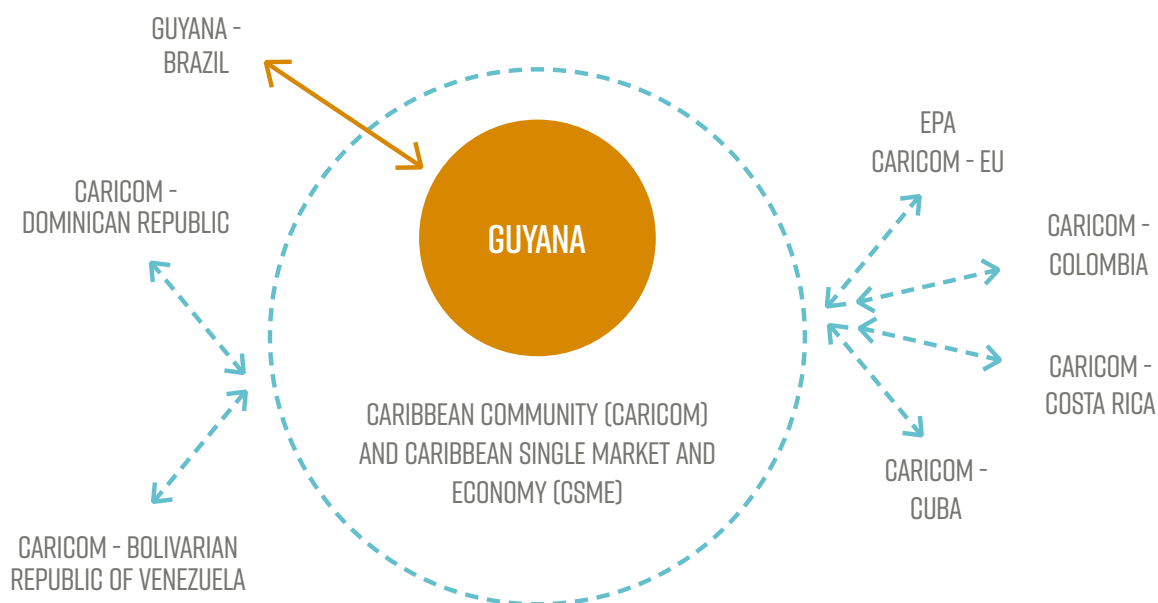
GUYANA - BRAZIL

CARICOM - DOMINICAN REPUBLIC

CARICOM - BOLIVARIAN REPUBLIC OF VENEZUELA

GUYANA

CARIBBEAN COMMUNITY (CARICOM) AND CARIBBEAN SINGLE MARKET AND ECONOMY (CSME)

EPA CARICOM - EU

CARICOM - COLOMBIA

CARICOM - COSTA RICA

CARICOM - CUBA